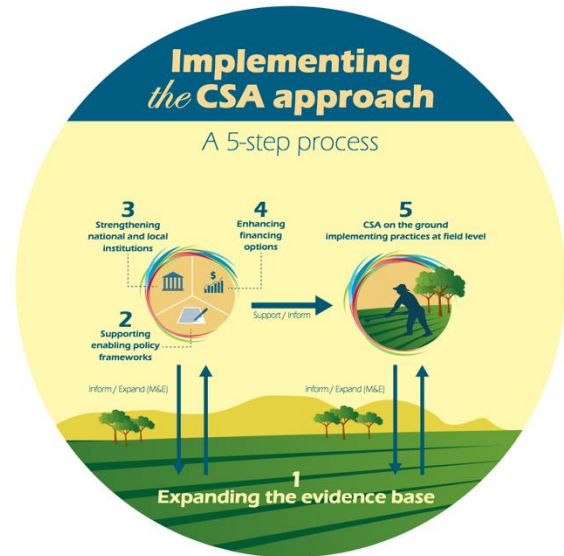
Implementing the CSA approach

A 5-step process

3
Strengthening national and local institutions

4
Enhancing financing options

$

5
CSA on the ground implementing practices at field level

2
Supporting enabling policy frameworks

Support / Inform

Inform / Expand (M&E)

Inform / Expand (M&E)

1
Expanding the evidence base